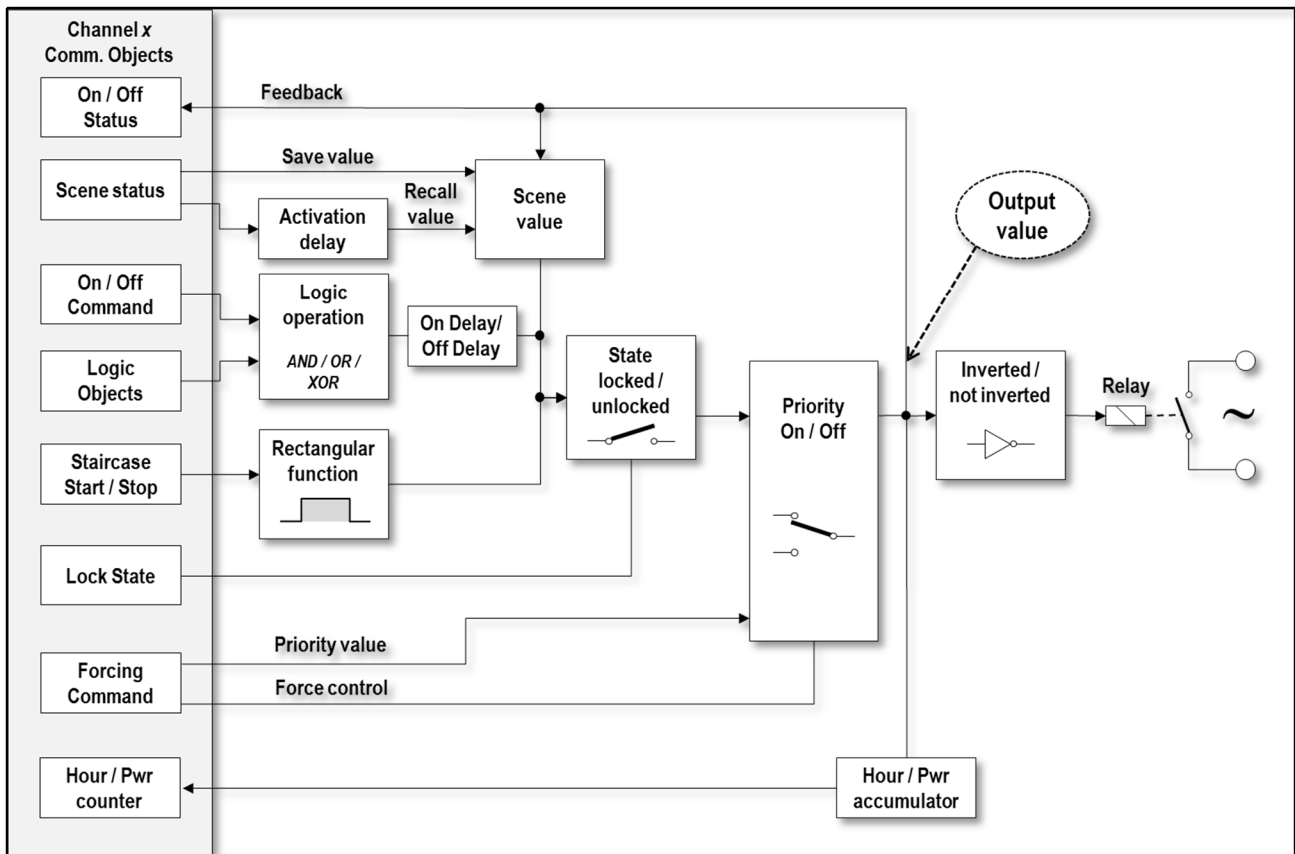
Channel *x*
Comm. Objects

On / Off Status

Feedback

Scene status

Save value

Recall value

Scene value

Activation delay

Output value

On / Off Command

Logic operation
*AND / OR / XOR*

On Delay/ Off Delay

Logic Objects

State locked / unlocked

Priority On / Off

Inverted / not inverted

Relay

~

Staircase Start / Stop

Rectangular function

Lock State

Priority value

Forcing Command

Force control

Hour / Pwr counter

Hour / Pwr accumulator